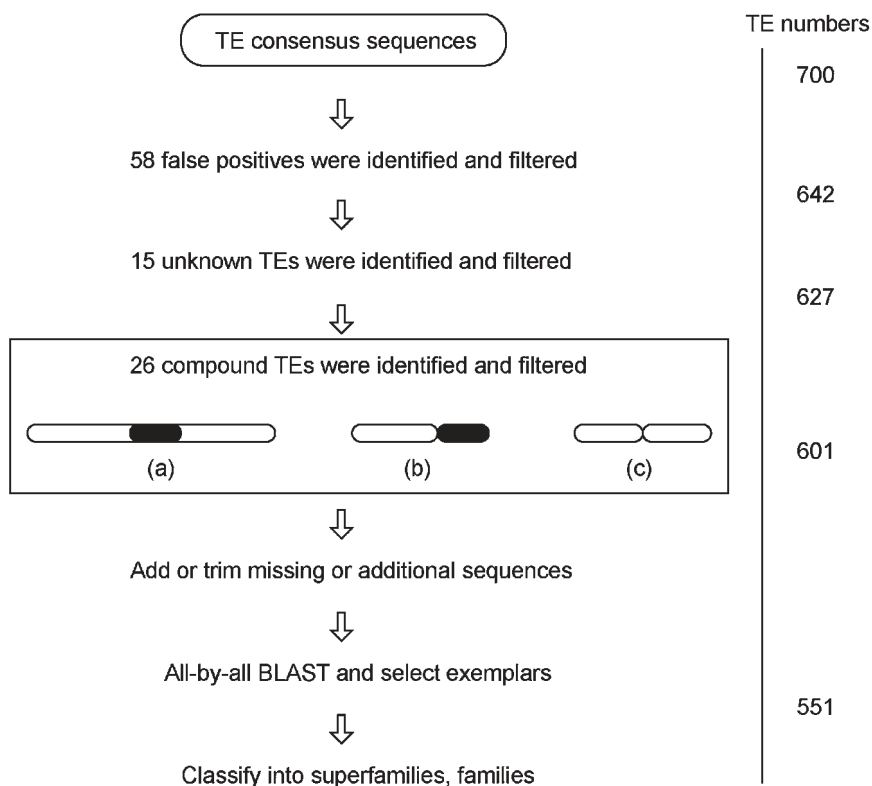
TE consensus sequences

TE numbers

700

58 false positives were identified and filtered

642

15 unknown TEs were identified and filtered

627

26 compound TEs were identified and filtered

(a)

(b)

(c)

601

Add or trim missing or additional sequences

All-by-all BLAST and select exemplars

551

Classify into superfamilies, families